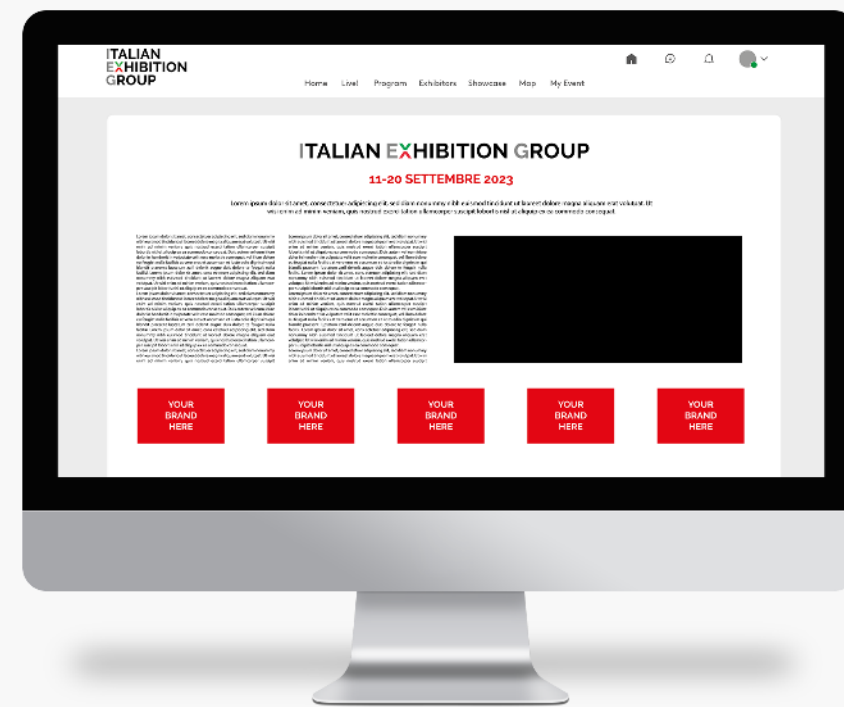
ITALIAN EXHIBITION GROUP

Home Live! Program Exhibitors Showcase Map My Event

ITALIAN EXHIBITION GROUP

11-20 SETTEMBRE 2023

Lorem ipsum dolor sit amet, consectetuer adipiscing elit, sed diam nonummy nibh euismod tincidunt ut laoreet dolore magna aliquam erat volutpat. Ut wisi enim ad minim veniam, quis nostrud exerci tation ullamcorper suscipit lobortis nisl ut aliquip ex ea commodo consequat.

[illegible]

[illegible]

YOUR BRAND HERE

YOUR BRAND HERE

YOUR BRAND HERE

YOUR BRAND HERE

YOUR BRAND HERE